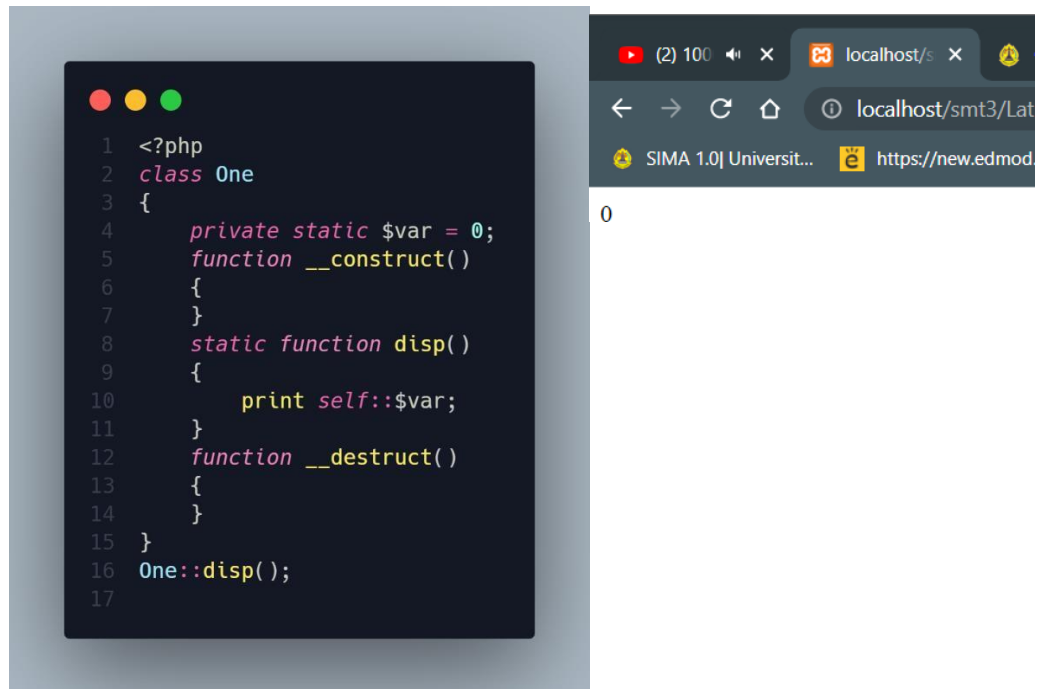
1 <?php
2 class One
3 {
4     private static $var = 0;
5     function __construct()
6     {
7     }
8     static function disp()
9     {
10        print self::$var;
11    }
12    function __destruct()
13    {
14    }
15 }
16 One::disp();
17

(2) 100 ×
localhost/s ×
localhost/smt3/Lat
SIMA 1.0| Universit...
https://new.edmod
0